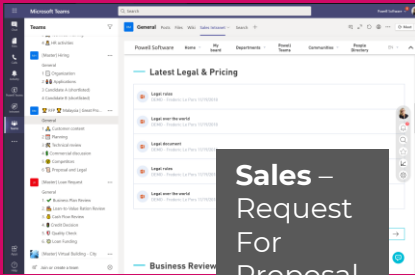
Microsoft Teams

Search

Powell Software

Teams

HR activities

[Master] Hiring

General

1. Organization

2. Applications

3. Candidate A (shortlisted)

3. Candidate B (shortlisted)

3. Candidate C (shortlisted)

RFP Malaysia | Retail Pro...

General

1. Customer context

2. Planning

3. Technical review

4. Commercial discussion

5. Competition

6. Proposal and legal

[Master] Loan Request

General

1. Business Plan Review

2. Loan-to-Value Ratio Review

3. Cash Flow Review

4. Credit Decision

5. Quality Check

6. Loan Funding

[Master] Virtual Building - City

Join or create a team

General Posts Files Wiki Sales Intranet Search

Powell Software Home My Intranet Departments Powell Teams Communities People Directory

Latest Legal & Pricing

Legal rules

Legal over the world

Legal document

Legal over the world

Business Review

Sales – Request For Proposal